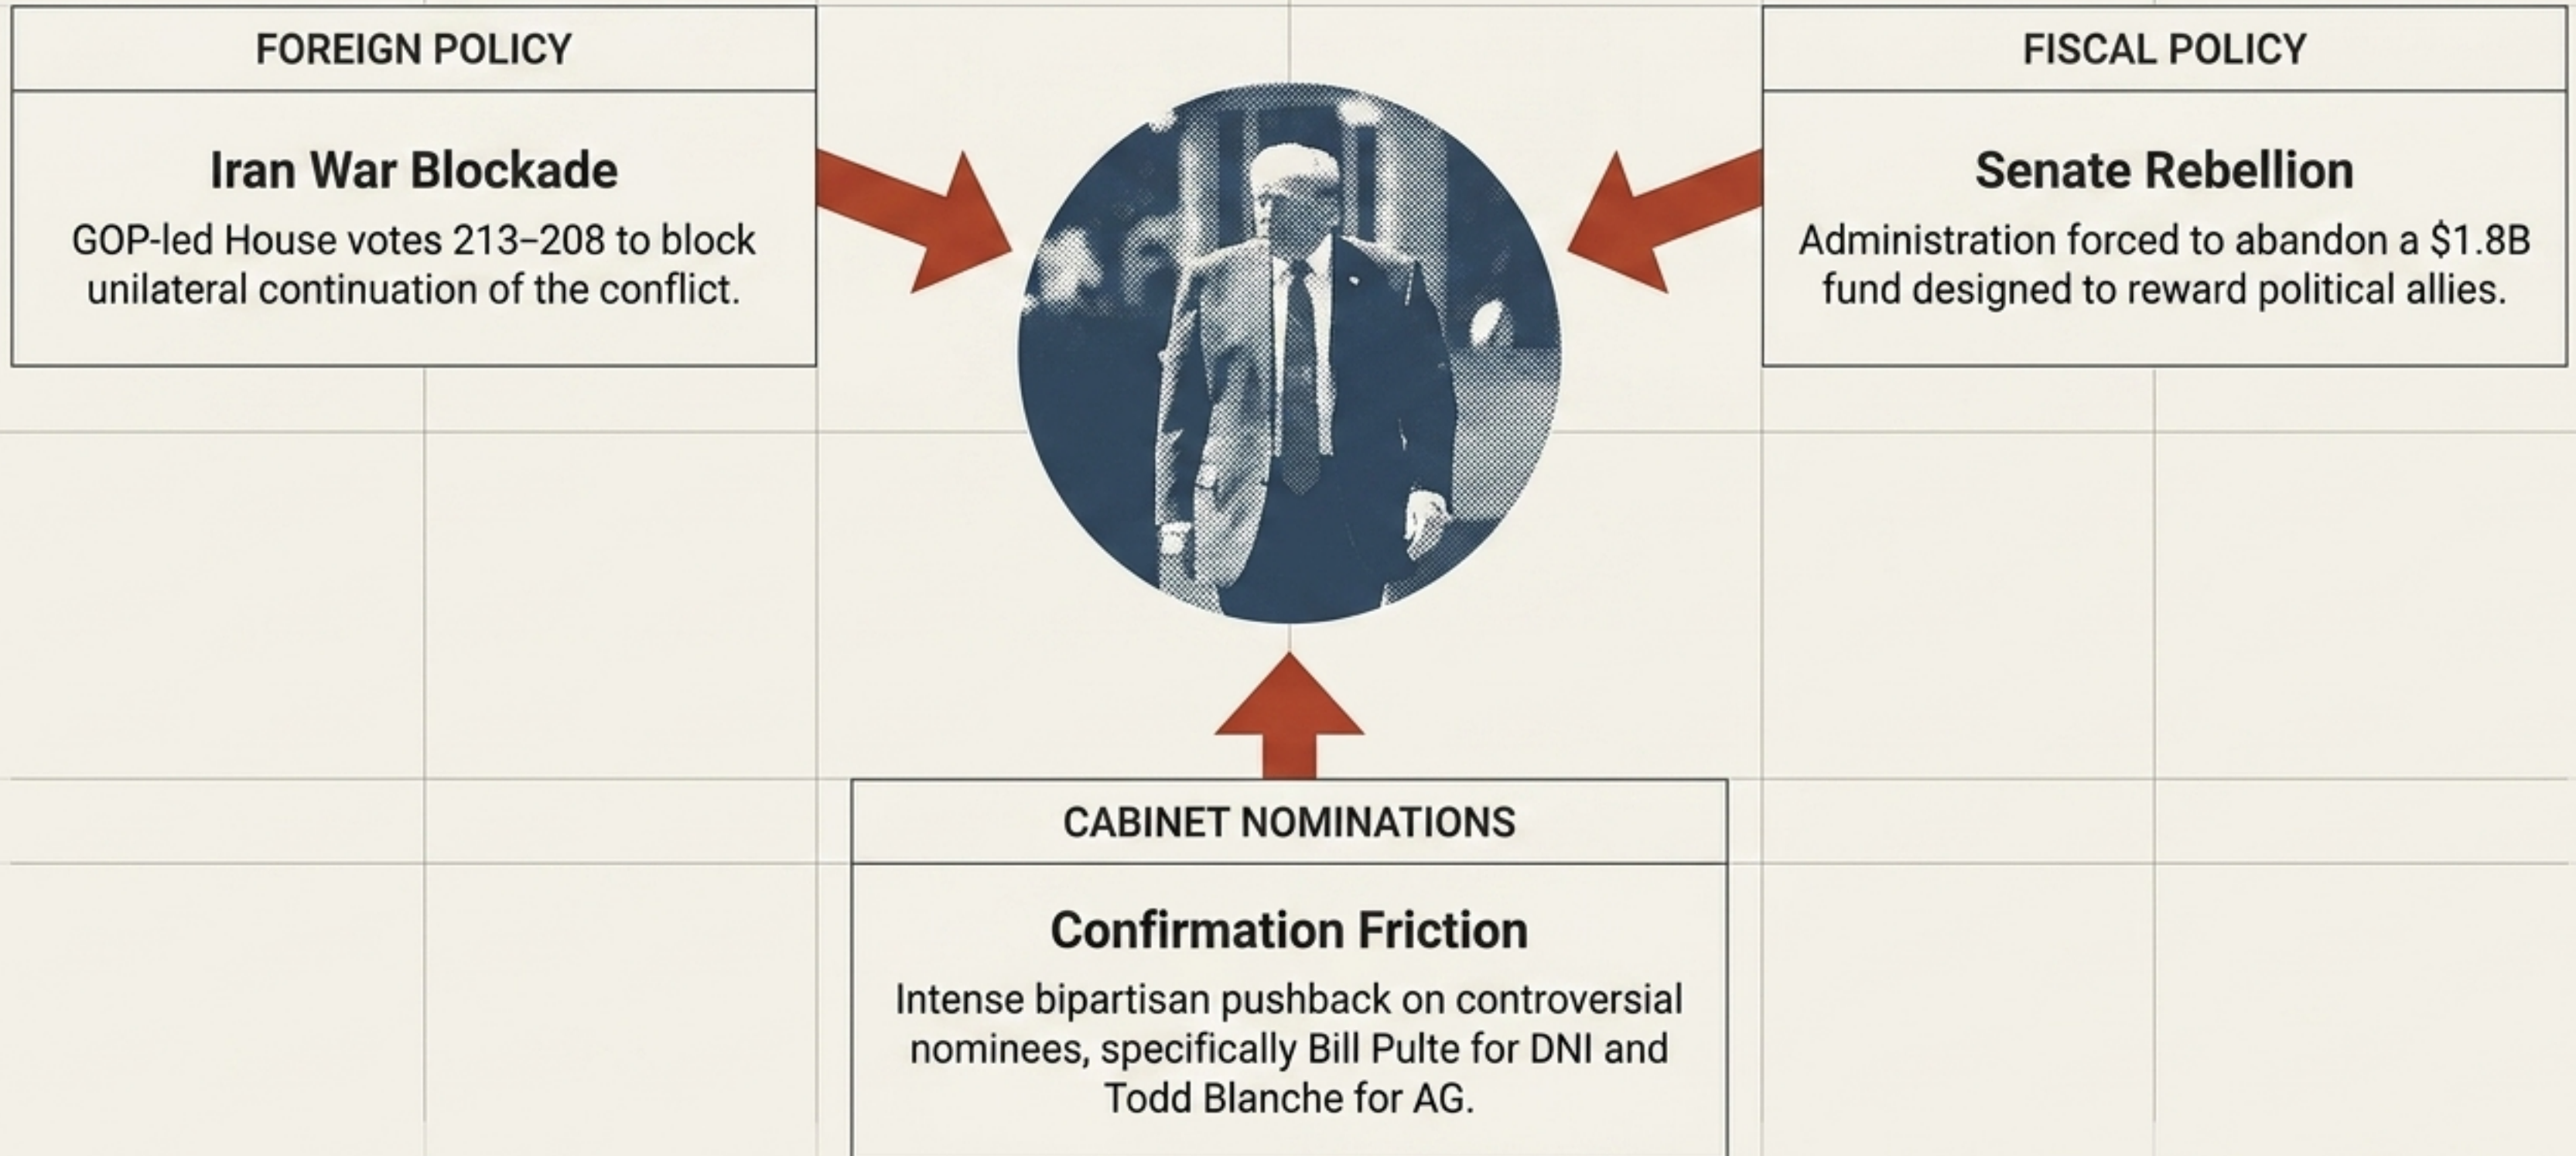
FOREIGN POLICY

Iran War Blockade

GOP-led House votes 213–208 to block unilateral continuation of the conflict.

FISCAL POLICY

Senate Rebellion

Administration forced to abandon a $1.8B fund designed to reward political allies.

CABINET NOMINATIONS

Confirmation Friction

Intense bipartisan pushback on controversial nominees, specifically Bill Pulte for DNI and Todd Blanche for AG.